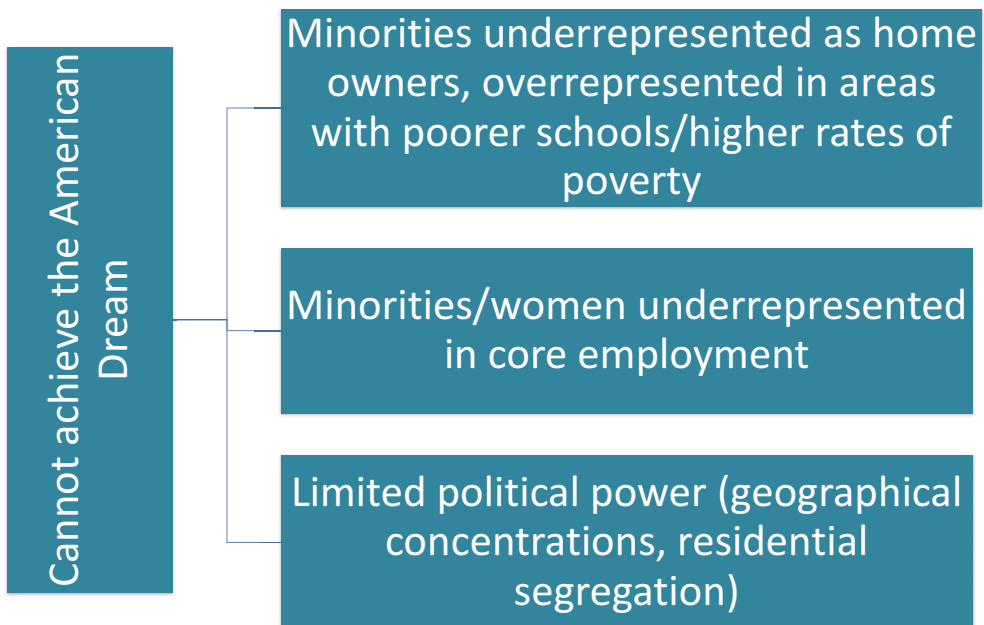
Cannot achieve the American Dream

Minorities underrepresented as home owners, overrepresented in areas with poorer schools/higher rates of poverty

Minorities/women underrepresented in core employment

Limited political power (geographical concentrations, residential segregation)